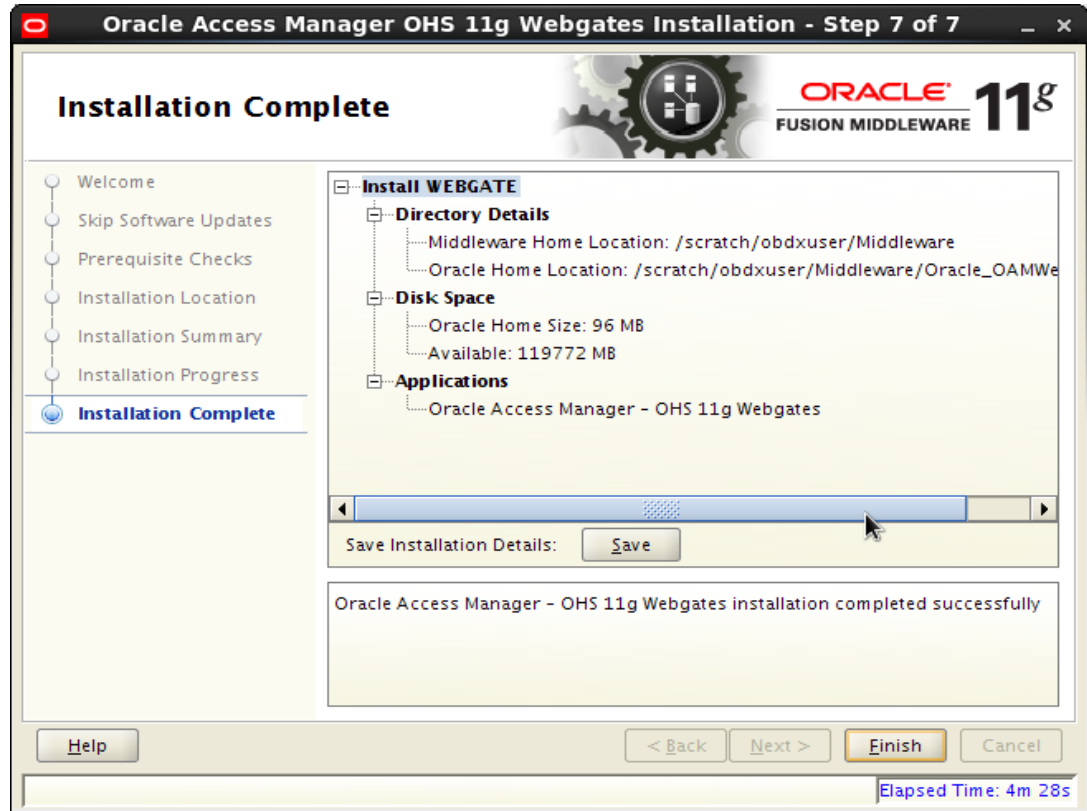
Oracle Access Manager OHS 11g Webgates Installation - Step 7 of 7

Installation Complete

ORACLE
FUSION MIDDLEWARE 11g

Welcome
Skip Software Updates
Prerequisite Checks
Installation Location
Installation Summary
Installation Progress
Installation Complete

Install WEBGATE
Directory Details
Middleware Home Location: /scratch/obdxuser/Middleware
Oracle Home Location: /scratch/obdxuser/Middleware/Oracle_OAMWe
Disk Space
Oracle Home Size: 96 MB
Available: 119772 MB
Applications
Oracle Access Manager - OHS 11g Webgates

Save Installation Details: Save

Oracle Access Manager - OHS 11g Webgates installation completed successfully

Help
< Back
Next >
Finish
Cancel

Elapsed Time: 4m 28s